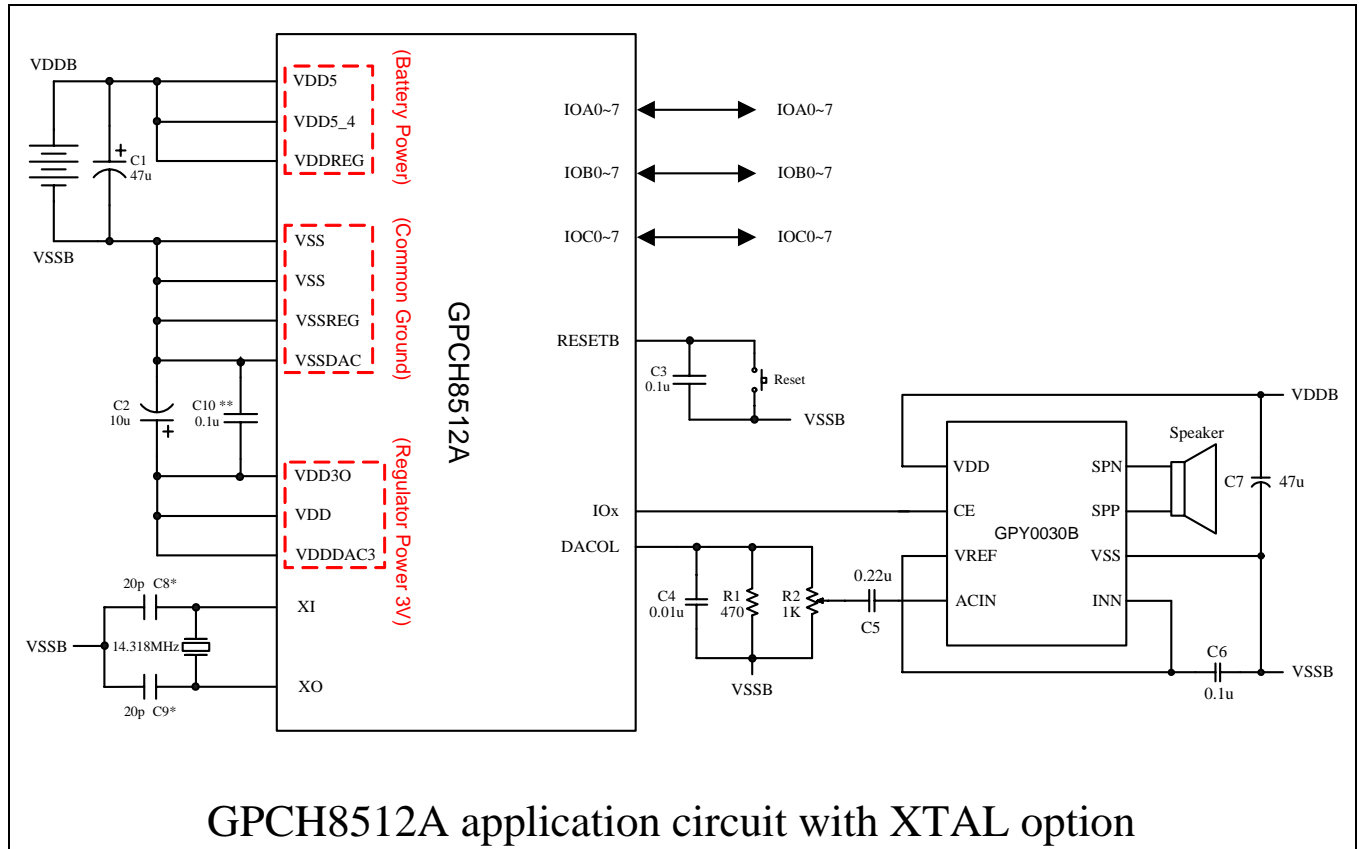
VDDB
C1
47u
VSSB
VDD5
VDD5_4
VDDREG
(Battery Power)
VSS
VSS
VSSREG
VSSDAC
(Common Ground)
C2
10u
C10 **
0.1u
VDD3O
VDD
VDDDAC3
(Regulator Power 3V)
20p C8*
VSSB
14.318MHz
20p C9*
XI
XO
GPCH8512A
IOA0~7
IOA0~7
IOB0~7
IOB0~7
IOC0~7
IOC0~7
RESETB
C3
0.1u
Reset
VSSB
IOx
DACOL
C4
0.01u
R1
470
R2
1K
VSSB
0.22u
C5
VDDB
Speaker
VDD
CE
VREF
ACIN
SPN
SPP
VSS
INN
GPY0030B
C7
47u
C6
0.1u
VSSB
GPCH8512A application circuit with XTAL option